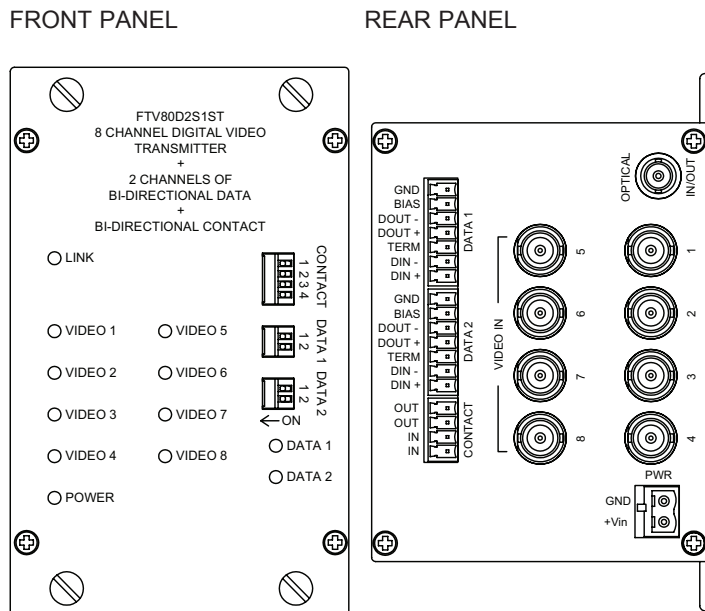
FRONT PANEL

REAR PANEL

FTV80D2S1ST
8 CHANNEL DIGITAL VIDEO TRANSMITTER
+
2 CHANNELS OF BI-DIRECTIONAL DATA
+
BI-DIRECTIONAL CONTACT

LINK

CONTACT
1 2 3 4

VIDEO 1
VIDEO 5
DATA 1
1 2

VIDEO 2
VIDEO 6
DATA 2
1 2

VIDEO 3
VIDEO 7
ON

VIDEO 4
VIDEO 8
DATA 1
DATA 2

POWER

GND
BIAS
DOUT -
DOUT +
TERM
DIN -
DIN +
DATA 1

GND
BIAS
DOUT -
DOUT +
TERM
DIN -
DIN +
DATA 2

OUT
OUT
IN
IN
CONTACT

VIDEO IN
5
6
7
8

OPTICAL
IN/OUT
1
2
3
4

PWR
GND
+Vin